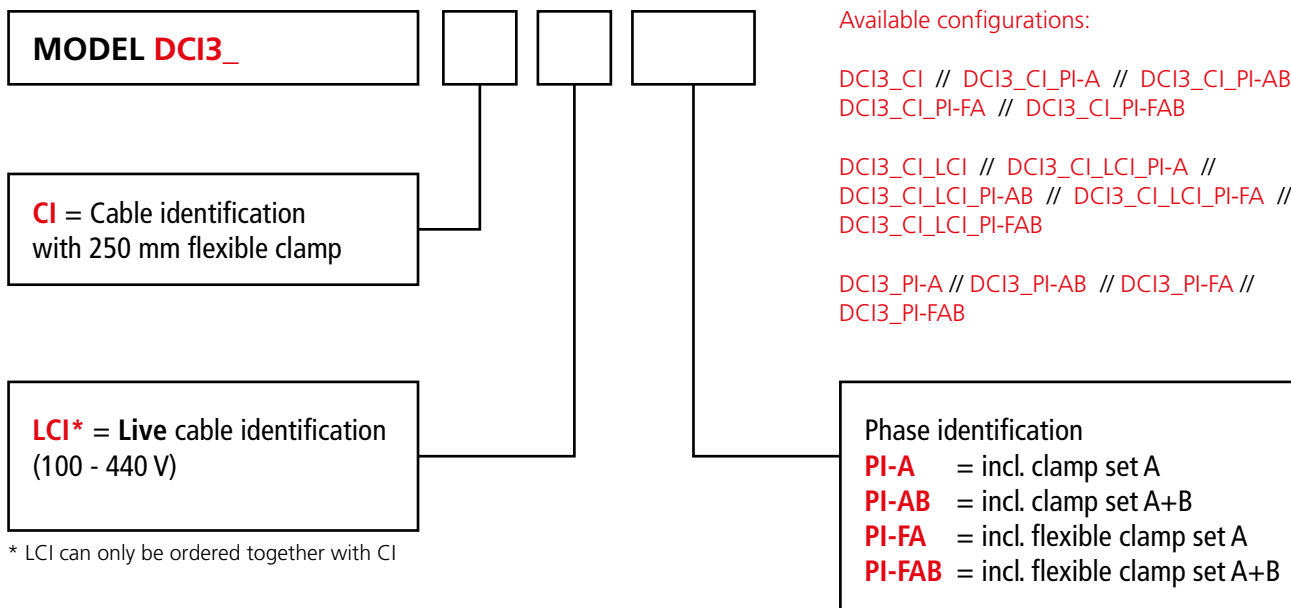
MODEL DCI3_

CI = Cable identification with 250 mm flexible clamp

LCI* = Live cable identification (100 - 440 V)

* LCI can only be ordered together with CI

Available configurations:

DCI3_CI // DCI3_CI_PI-A // DCI3_CI_PI-AB // DCI3_CI_PI-FA // DCI3_CI_PI-FAB

DCI3_CI_LCI // DCI3_CI_LCI_PI-A // DCI3_CI_LCI_PI-AB // DCI3_CI_LCI_PI-FA // DCI3_CI_LCI_PI-FAB

DCI3_PI-A // DCI3_PI-AB // DCI3_PI-FA // DCI3_PI-FAB

Phase identification
PI-A = incl. clamp set A
PI-AB = incl. clamp set A+B
PI-FA = incl. flexible clamp set A
PI-FAB = incl. flexible clamp set A+B